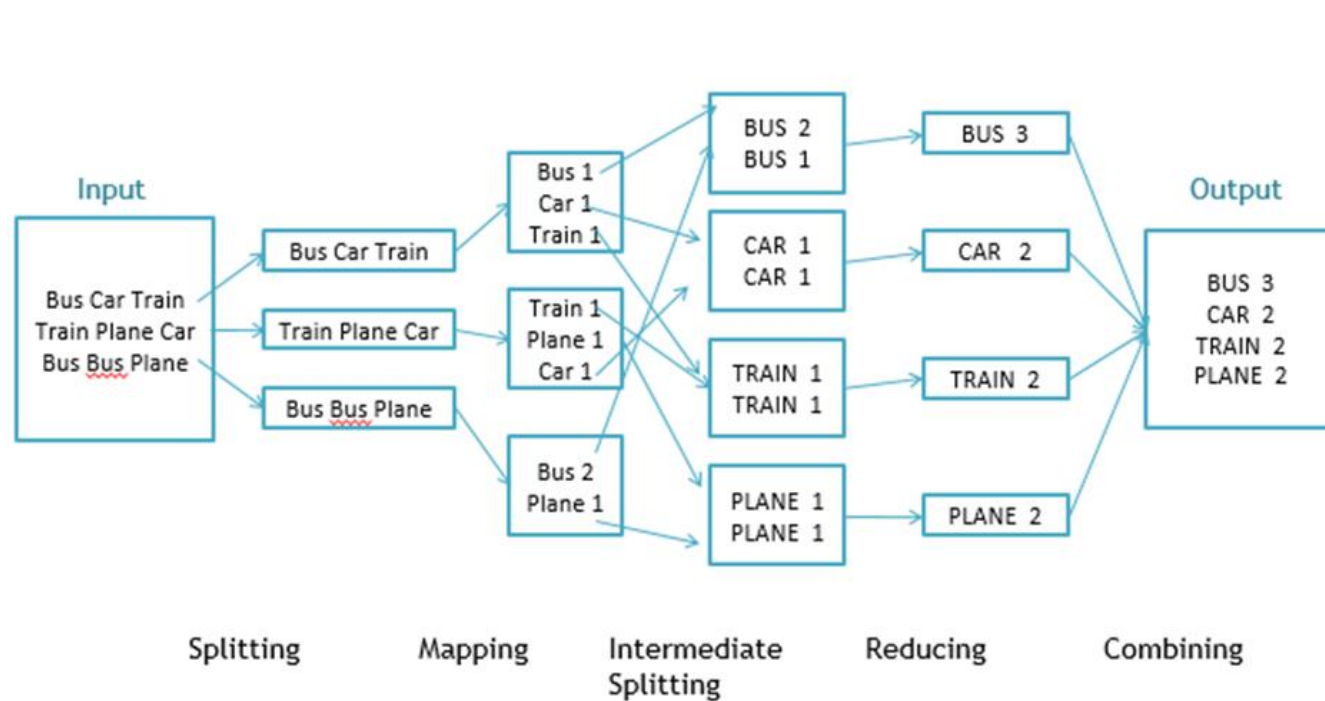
Input

Bus Car Train
Train Plane Car
Bus Bus Plane

Bus Car Train

Train Plane Car

Bus Bus Plane

Bus 1
Car 1
Train 1

Train 1
Plane 1
Car 1

Bus 2
Plane 1

BUS 2
BUS 1

CAR 1
CAR 1

TRAIN 1
TRAIN 1

PLANE 1
PLANE 1

BUS 3

CAR 2

TRAIN 2

PLANE 2

Output

BUS 3
CAR 2
TRAIN 2
PLANE 2

Splitting

Mapping

Intermediate Splitting

Reducing

Combining